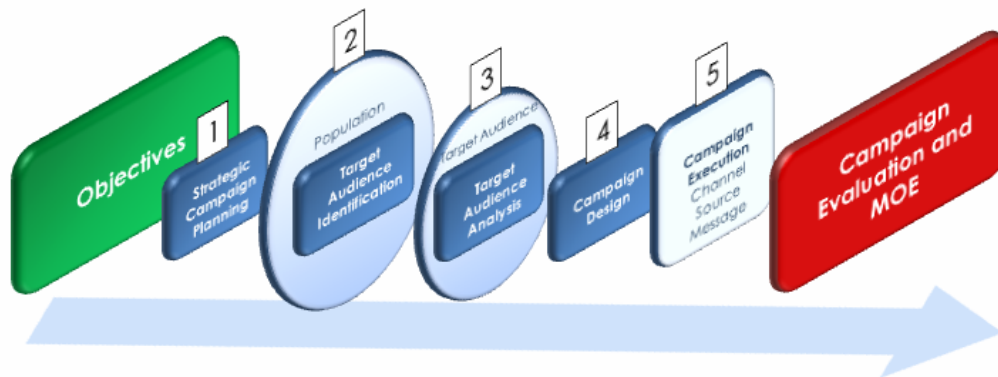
Objectives

1

Strategic Campaign Planning

2

Population

Target Audience Identification

3

Target Audience

Target Audience Analysis

4

Campaign Design

5

Campaign Execution
Channel
Source
Message

Campaign Evaluation and MOE